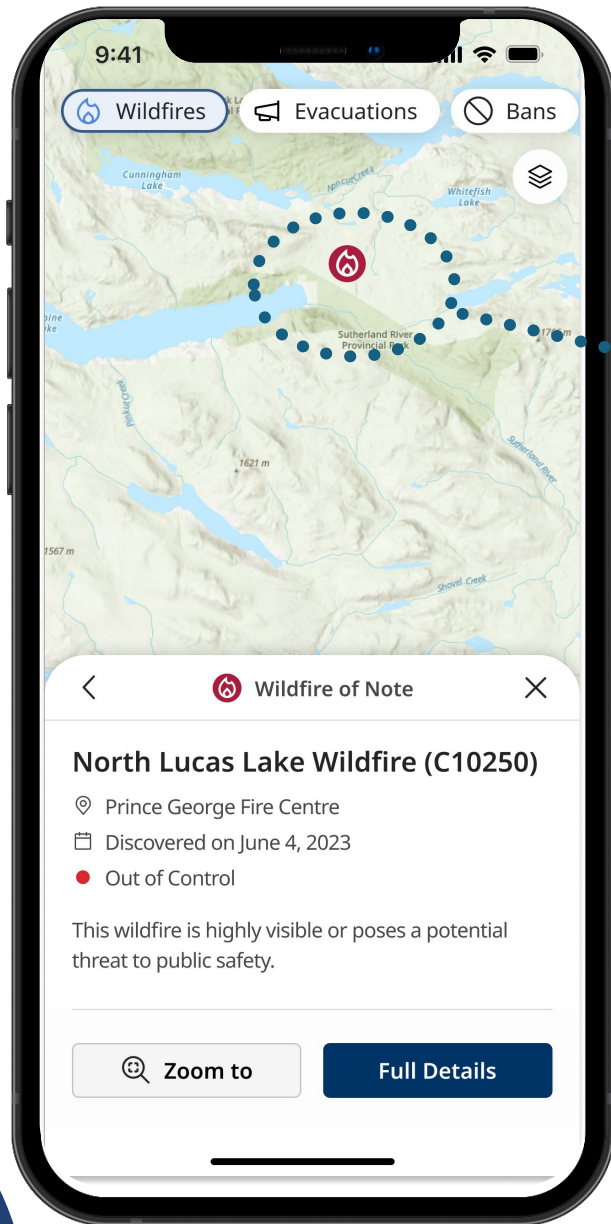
9:41

Wildfires
Evacuations
Bans

Cunningham Lake
Whitefish Lake
Sutherland River Provincial Park
1621 m
1567 m
Shovel Creek
Sutherland River

Wildfire of Note

North Lucas Lake Wildfire (C10250)

Prince George Fire Centre
Discovered on June 4, 2023
Out of Control

This wildfire is highly visible or poses a potential threat to public safety.

Zoom to
Full Details